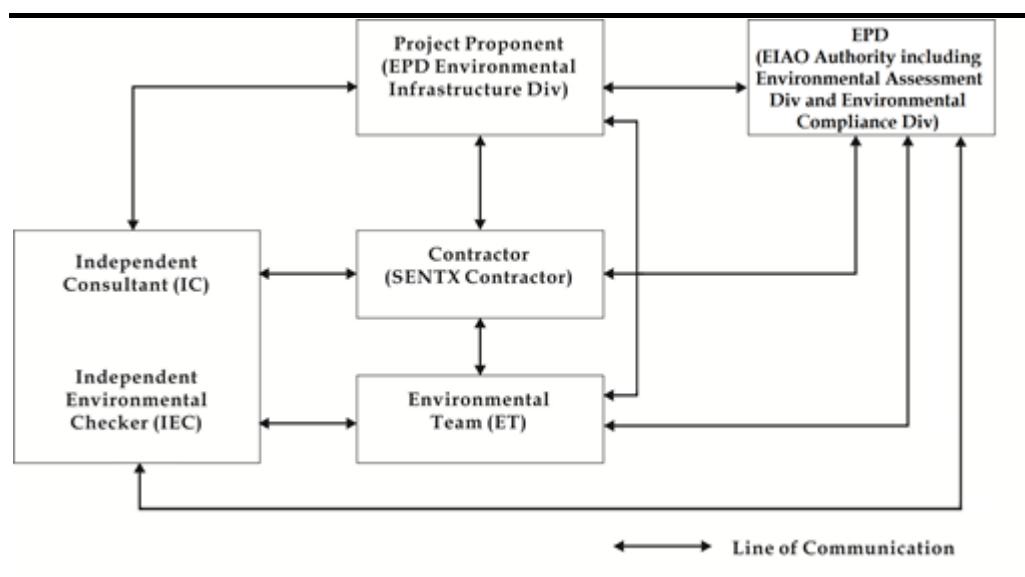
Project Proponent
(EPD Environmental Infrastructure Div)

EPD
(EIAO Authority including Environmental Assessment Div and Environmental Compliance Div)

Independent Consultant (IC)

Contractor
(SENTX Contractor)

Independent Environmental Checker (IEC)

Environmental Team (ET)

Line of Communication